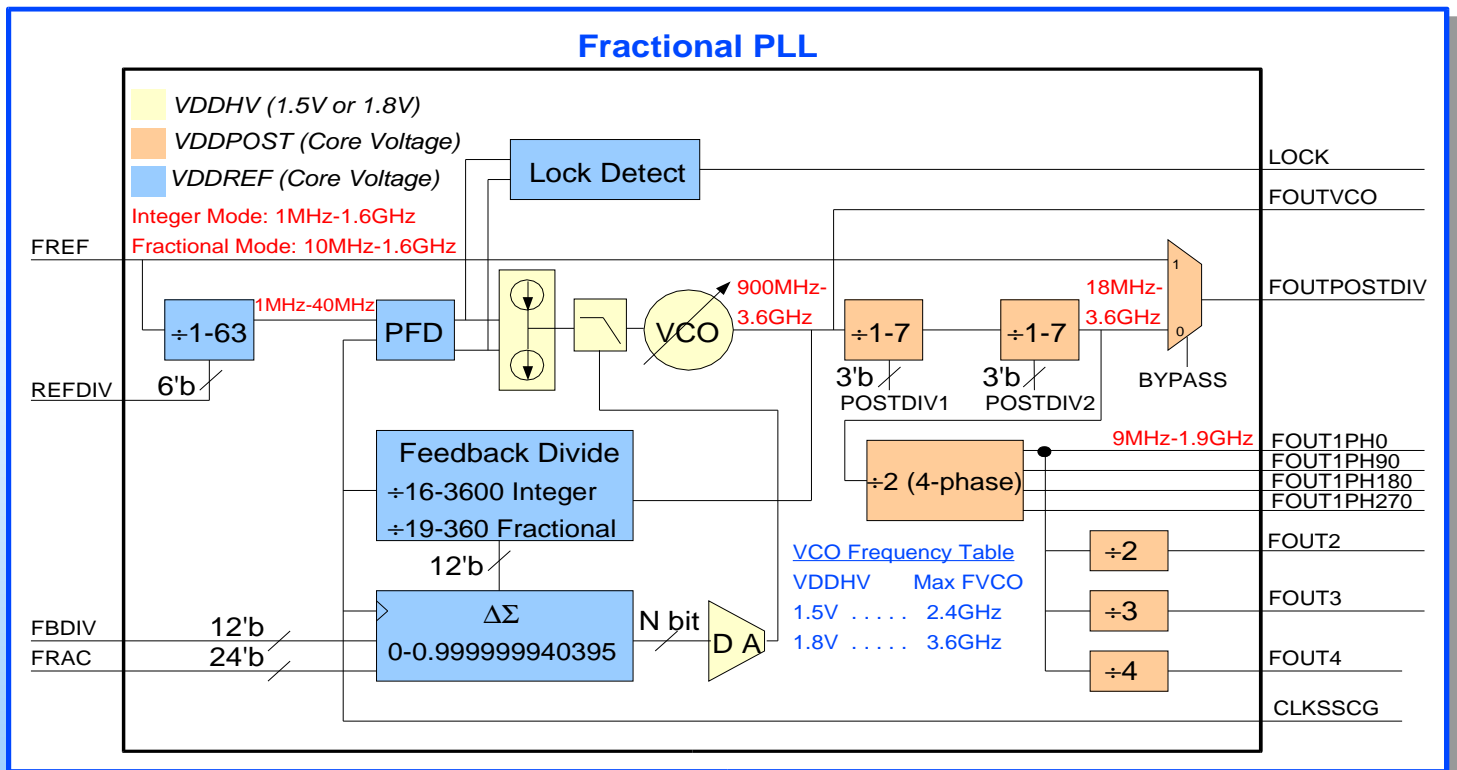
Fractional PLL

VDDHV (1.5V or 1.8V)
VDDPOST (Core Voltage)
VDDREF (Core Voltage)
Integer Mode: 1MHz-1.6GHz
Fractional Mode: 10MHz-1.6GHz

Lock Detect

LOCK
FOUTVCO
FREF
FOUTPOSTDIV

$\div$1-63
1MHz-40MHz
PFD
VCO
900MHz-3.6GHz
$\div$1-7
$\div$1-7
18MHz-3.6GHz
1
0
REFDIV
6'b
3'b
POSTDIV1
3'b
POSTDIV2
BYPASS

Feedback Divide
$\div$16-3600 Integer
$\div$19-360 Fractional
9MHz-1.9GHz
$\div$2 (4-phase)
FOUT1PH0
FOUT1PH90
FOUT1PH180
FOUT1PH270
12'b
$\div$2
FOUT2
VCO Frequency Table
VDDHV Max FVCO
1.5V ..... 2.4GHz
1.8V ..... 3.6GHz
$\div$3
FOUT3
FBDIV
12'b
$\Delta\Sigma$
N bit
FRAC
24'b
0-0.999999940395
D A
$\div$4
FOUT4
CLKSSCG